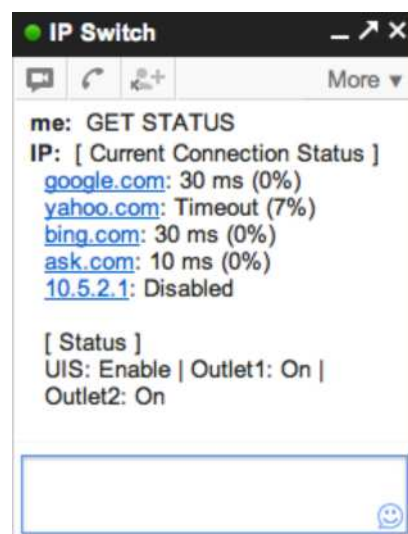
IP Switch

More ▾

me: GET STATUS
IP: [ Current Connection Status ]
google.com: 30 ms (0%)
yahoo.com: Timeout (7%)
bing.com: 30 ms (0%)
ask.com: 10 ms (0%)
10.5.2.1: Disabled

[ Status ]
UIS: Enable | Outlet1: On | Outlet2: On